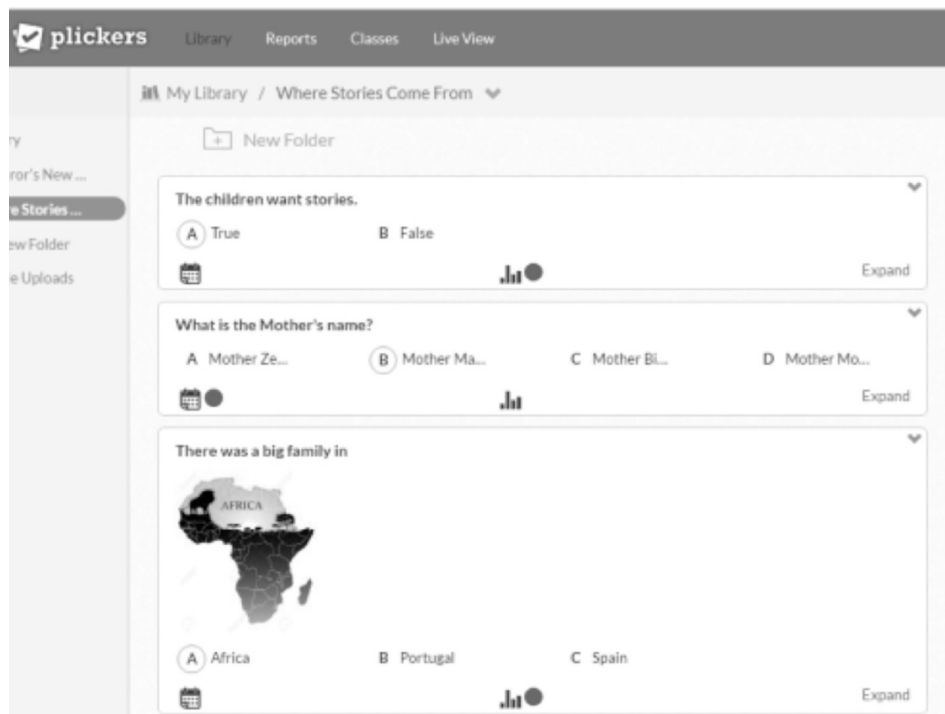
plickers Library Reports Classes Live View

My Library / Where Stories Come From

ry
ror's New ...
e Stories ...
ew Folder
e Uploads

New Folder

The children want stories.
A True
B False
Expand

What is the Mother's name?
A Mother Ze...
B Mother Ma...
C Mother Bi...
D Mother Mo...
Expand

There was a big family in

AFRICA

A Africa
B Portugal
C Spain
Expand